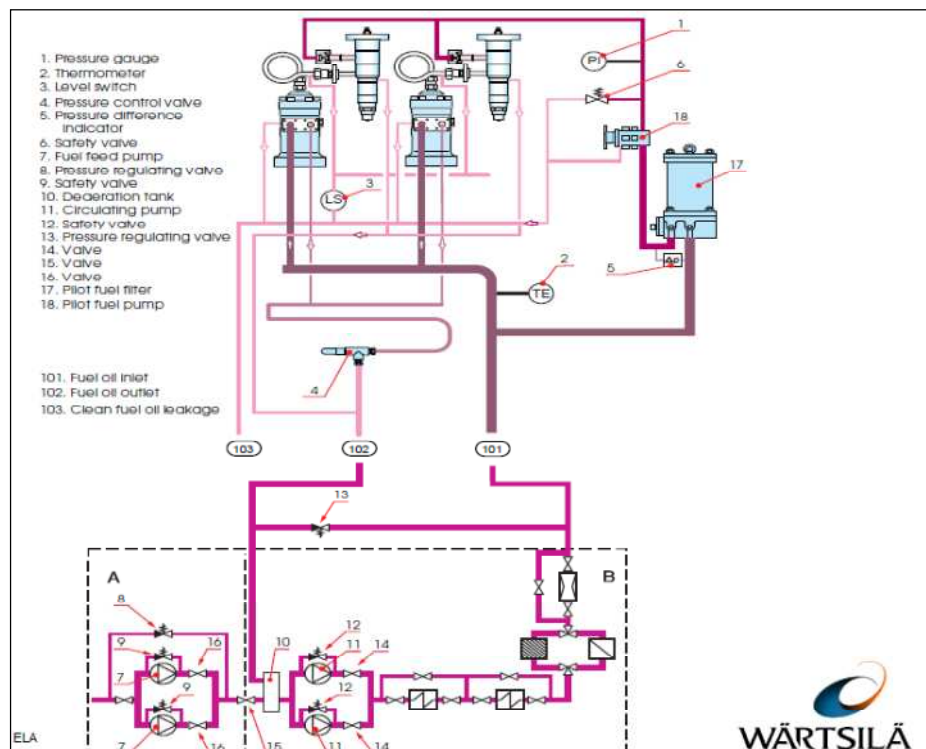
1. Pressure gauge
2. Thermometer
3. Level switch
4. Pressure control valve
5. Pressure difference indicator
6. Safety valve
7. Fuel feed pump
8. Pressure regulating valve
9. Safety valve
10. Deaeration tank
11. Circulating pump
12. Safety valve
13. Pressure regulating valve
14. Valve
15. Valve
16. Valve
17. Pilot fuel filter
18. Pilot fuel pump

101. Fuel oil inlet
102. Fuel oil outlet
103. Clean fuel oil leakage

1
PI
6
18
17
LS
3
2
TE
5
4
103
102
101
13
A
B
8
9
16
7
9
7
16
10
12
11
14
12
11
14
15
ELA
WÄRTSILÄ